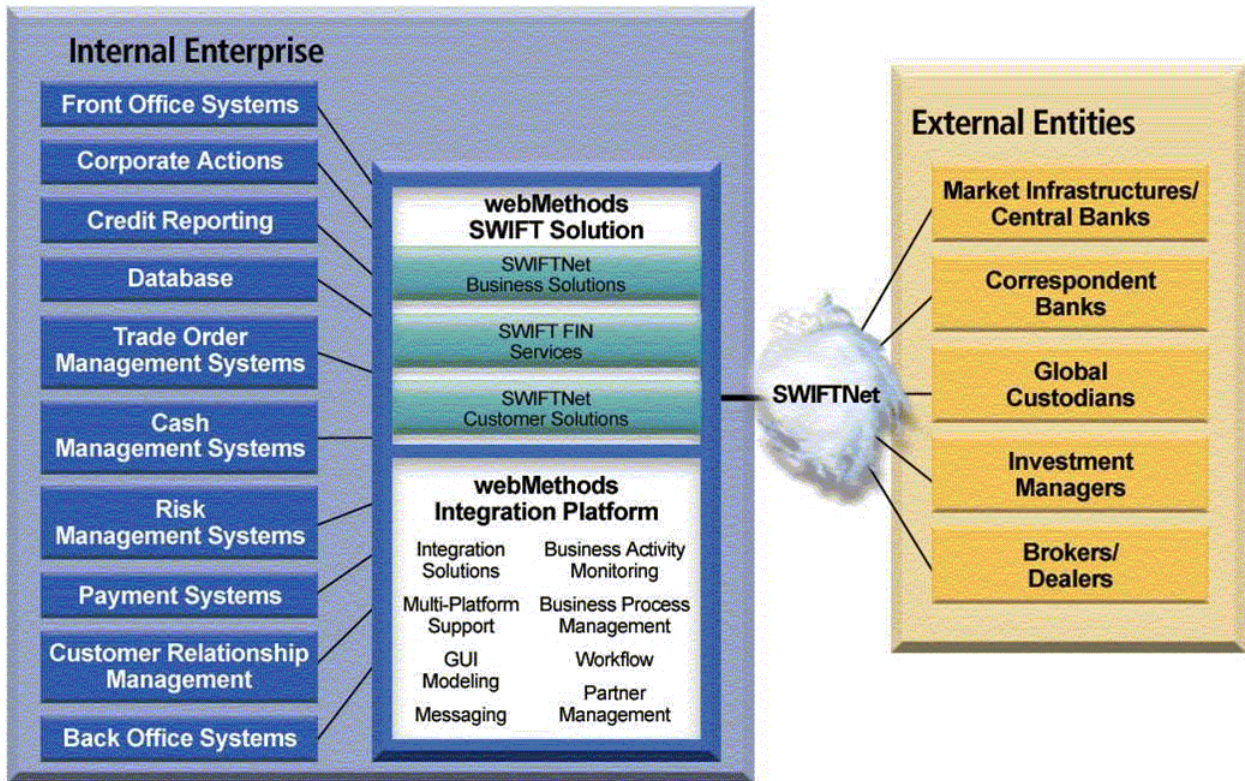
Internal Enterprise

Front Office Systems

Corporate Actions

Credit Reporting

Database

Trade Order Management Systems

Cash Management Systems

Risk Management Systems

Payment Systems

Customer Relationship Management

Back Office Systems

webMethods SWIFT Solution

SWIFTNet Business Solutions

SWIFT FIN Services

SWIFTNet Customer Solutions

webMethods Integration Platform

Integration Solutions

Business Activity Monitoring

Multi-Platform Support

Business Process Management

GUI Modeling

Workflow

Messaging

Partner Management

SWIFTNet

External Entities

Market Infrastructures/ Central Banks

Correspondent Banks

Global Custodians

Investment Managers

Brokers/ Dealers